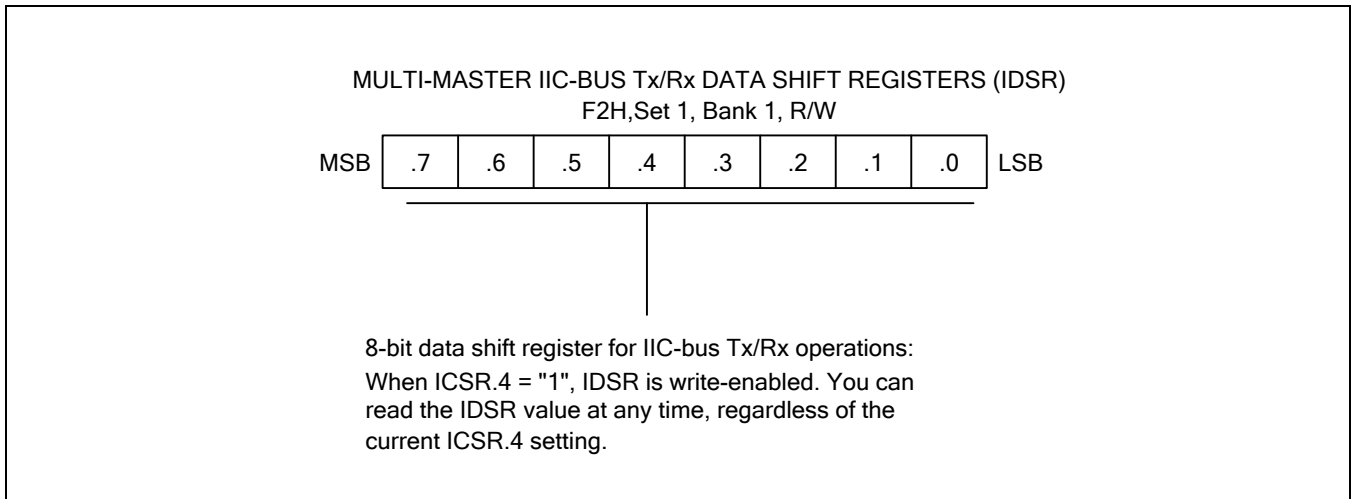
MULTI-MASTER IIC-BUS Tx/Rx DATA SHIFT REGISTERS (IDSR)
F2H,Set 1, Bank 1, R/W

| MSB | .7 | .6 | .5 | .4 | .3 | .2 | .1 | .0 | LSB |
|---|---|---|---|---|---|---|---|---|---|

8-bit data shift register for IIC-bus Tx/Rx operations:
When ICSR.4 = "1", IDSR is write-enabled. You can read the IDSR value at any time, regardless of the current ICSR.4 setting.